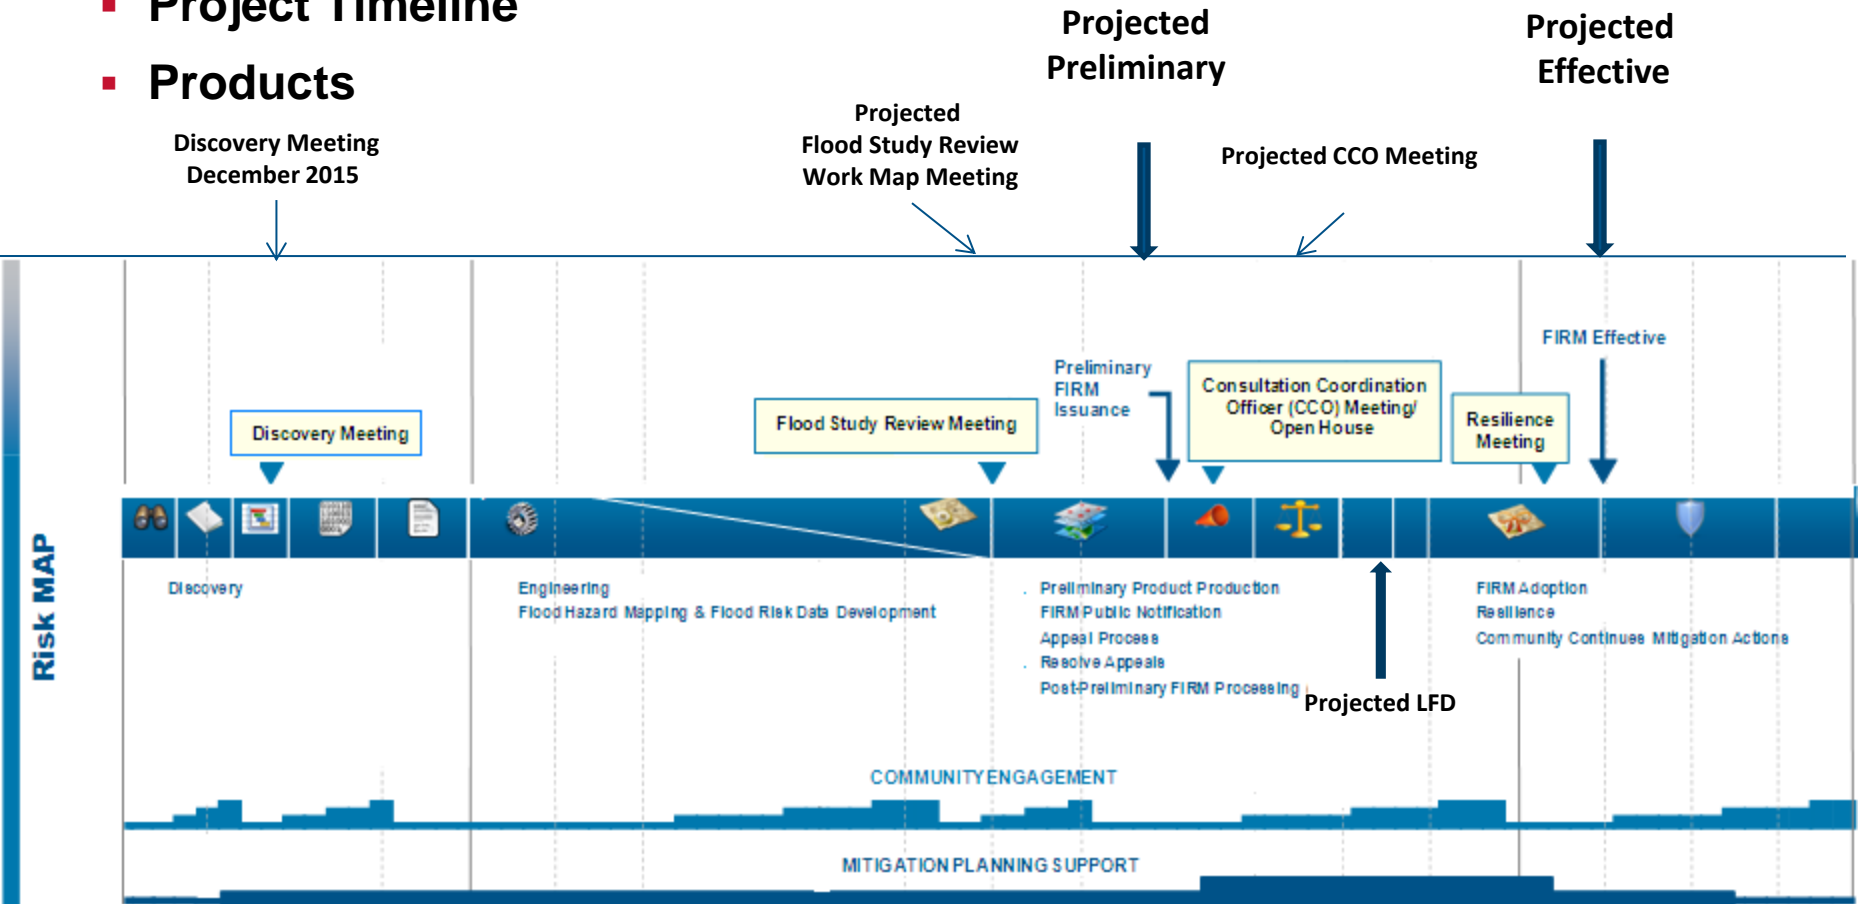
Project Timeline

Products

Discovery Meeting December 2015

Projected Flood Study Review Work Map Meeting

Projected Preliminary

Projected CCO Meeting

Projected Effective

Risk MAP

Discovery Meeting

Flood Study Review Meeting

Preliminary FIRM Issuance

Consultation Coordination Officer (CCO) Meeting/ Open House

Resilience Meeting

FIRM Effective

Discovery

Engineering
Flood Hazard Mapping & Flood Risk Data Development

Preliminary Product Production
FIRM Public Notification
Appeal Process
Resolve Appeals
Post-Preliminary FIRM Processing

Projected LFD

FIRM Adoption
Resilience
Community Continues Mitigation Actions

COMMUNITY ENGAGEMENT

MITIGATION PLANNING SUPPORT